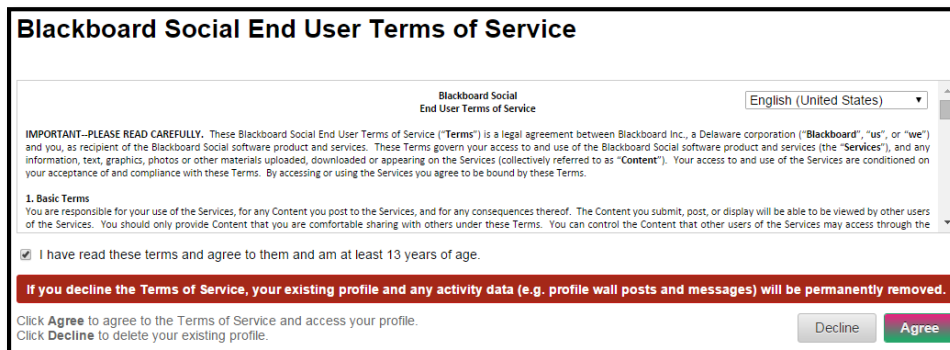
Blackboard Social End User Terms of Service

Blackboard Social
End User Terms of Service

English (United States)

IMPORTANT--PLEASE READ CAREFULLY. These Blackboard Social End User Terms of Service ("Terms") is a legal agreement between Blackboard Inc., a Delaware corporation ("Blackboard", "us", or "we") and you, as recipient of the Blackboard Social software product and services. These Terms govern your access to and use of the Blackboard Social software product and services (the "Services"), and any information, text, graphics, photos or other materials uploaded, downloaded or appearing on the Services (collectively referred to as "Content"). Your access to and use of the Services are conditioned on your acceptance of and compliance with these Terms. By accessing or using the Services you agree to be bound by these Terms.

1. Basic Terms
You are responsible for your use of the Services, for any Content you post to the Services, and for any consequences thereof. The Content you submit, post, or display will be able to be viewed by other users of the Services. You should only provide Content that you are comfortable sharing with others under these Terms. You can control the Content that other users of the Services may access through the

I have read these terms and agree to them and am at least 13 years of age.

If you decline the Terms of Service, your existing profile and any activity data (e.g. profile wall posts and messages) will be permanently removed.

Click Agree to agree to the Terms of Service and access your profile.
Click Decline to delete your existing profile.

Decline
Agree